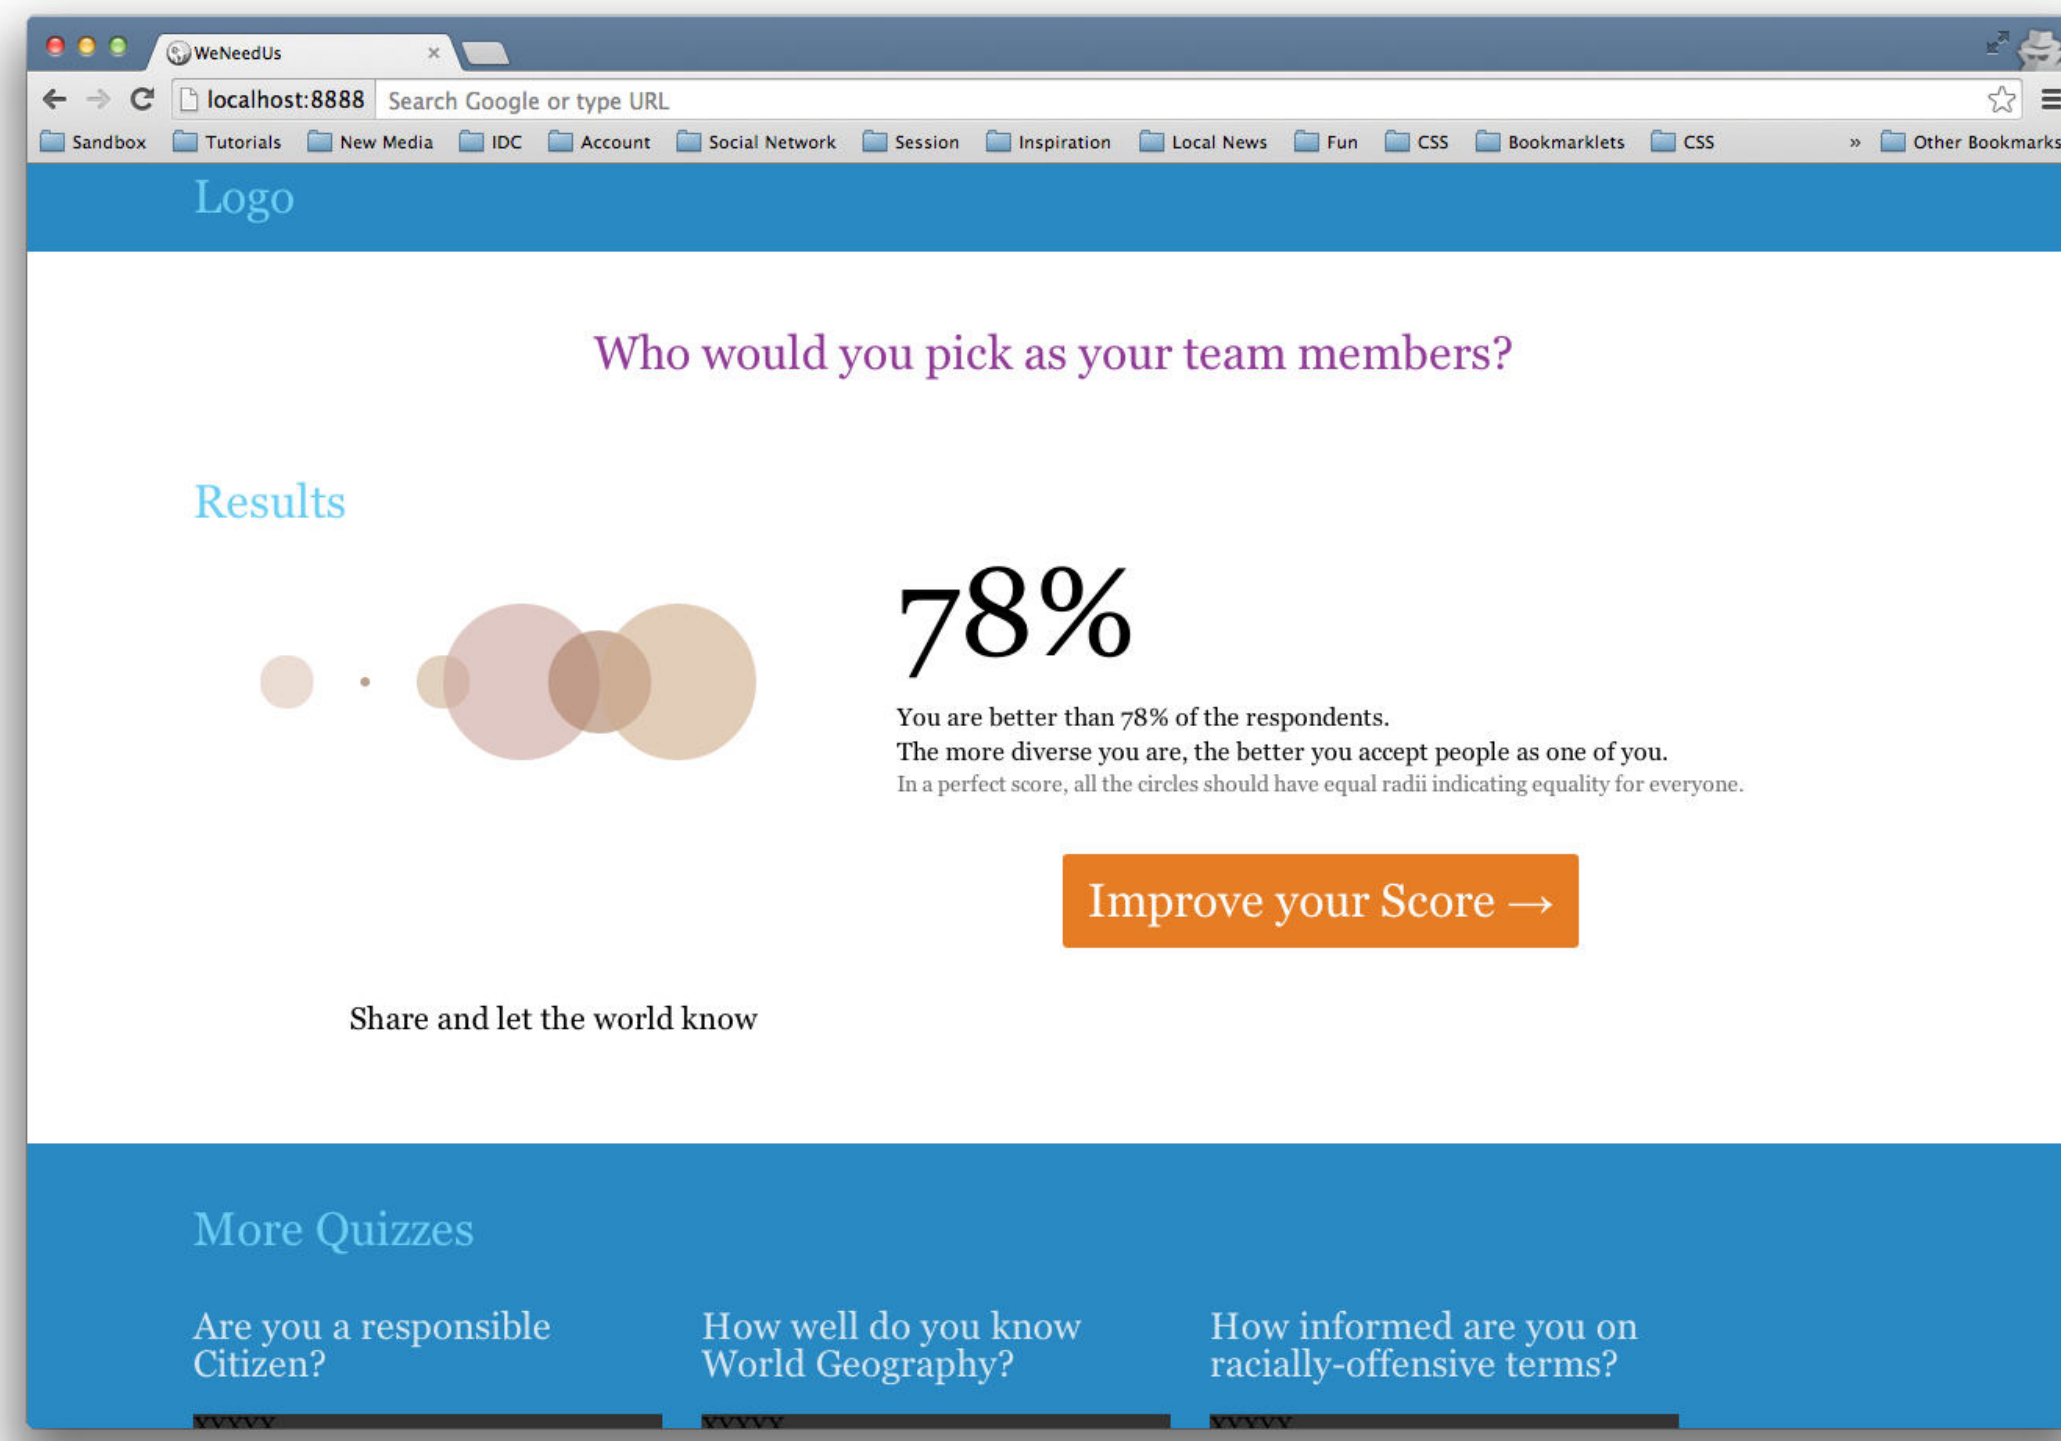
WeNeedUs ×

localhost:8888 Search Google or type URL

Sandbox Tutorials New Media IDC Account Social Network Session Inspiration Local News Fun CSS Bookmarklets CSS » Other Bookmarks

Logo

Who would you pick as your team members?

Results

78%

You are better than 78% of the respondents.
The more diverse you are, the better you accept people as one of you.
In a perfect score, all the circles should have equal radii indicating equality for everyone.

Improve your Score →

Share and let the world know

More Quizzes

Are you a responsible Citizen?

How well do you know World Geography?

How informed are you on racially-offensive terms?

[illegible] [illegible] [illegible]